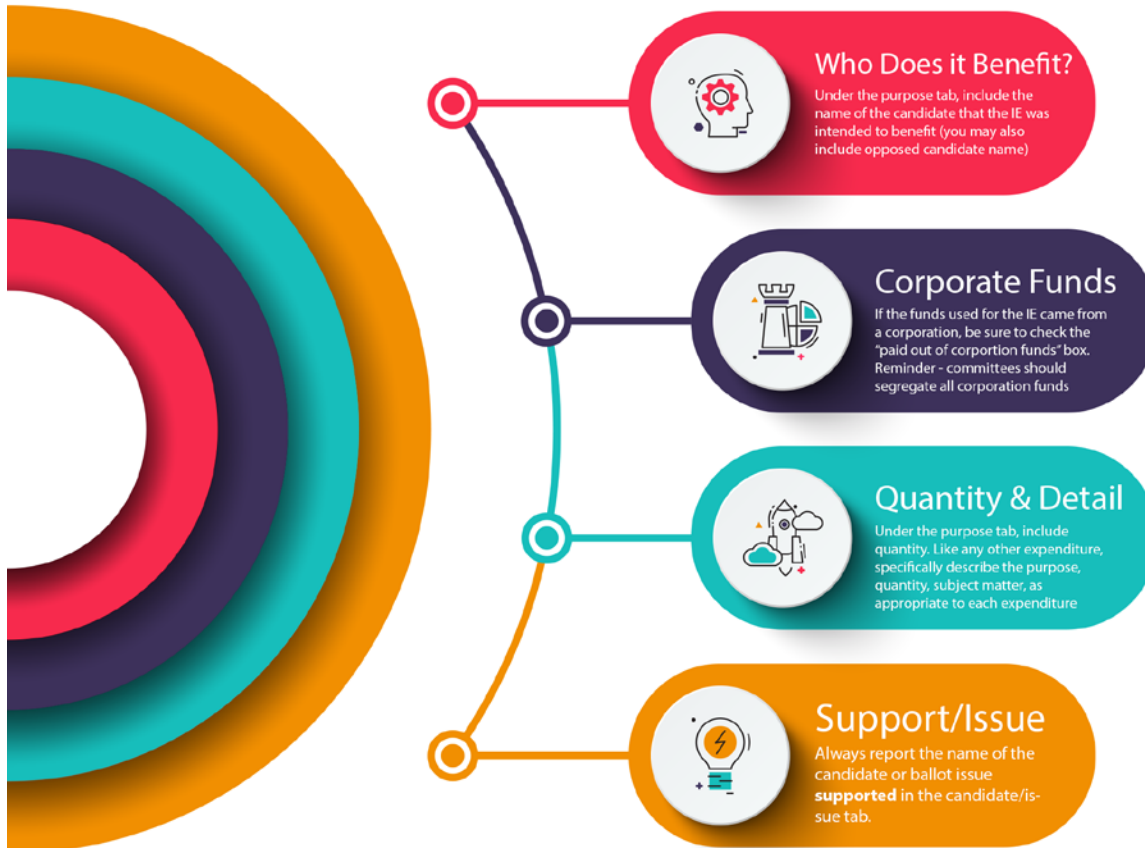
Who Does it Benefit?
Under the purpose tab, include the name of the candidate that the IE was intended to benefit (you may also include opposed candidate name)

Corporate Funds
If the funds used for the IE came from a corporation, be sure to check the "paid out of corportion funds" box. Reminder - committees should segregate all corporation funds

Quantity & Detail
Under the purpose tab, include quantity. Like any other expenditure, specifically describe the purpose, quantity, subject matter, as appropriate to each expenditure

Support/Issue
Always report the name of the candidate or ballot issue **supported** in the candidate/issue tab.